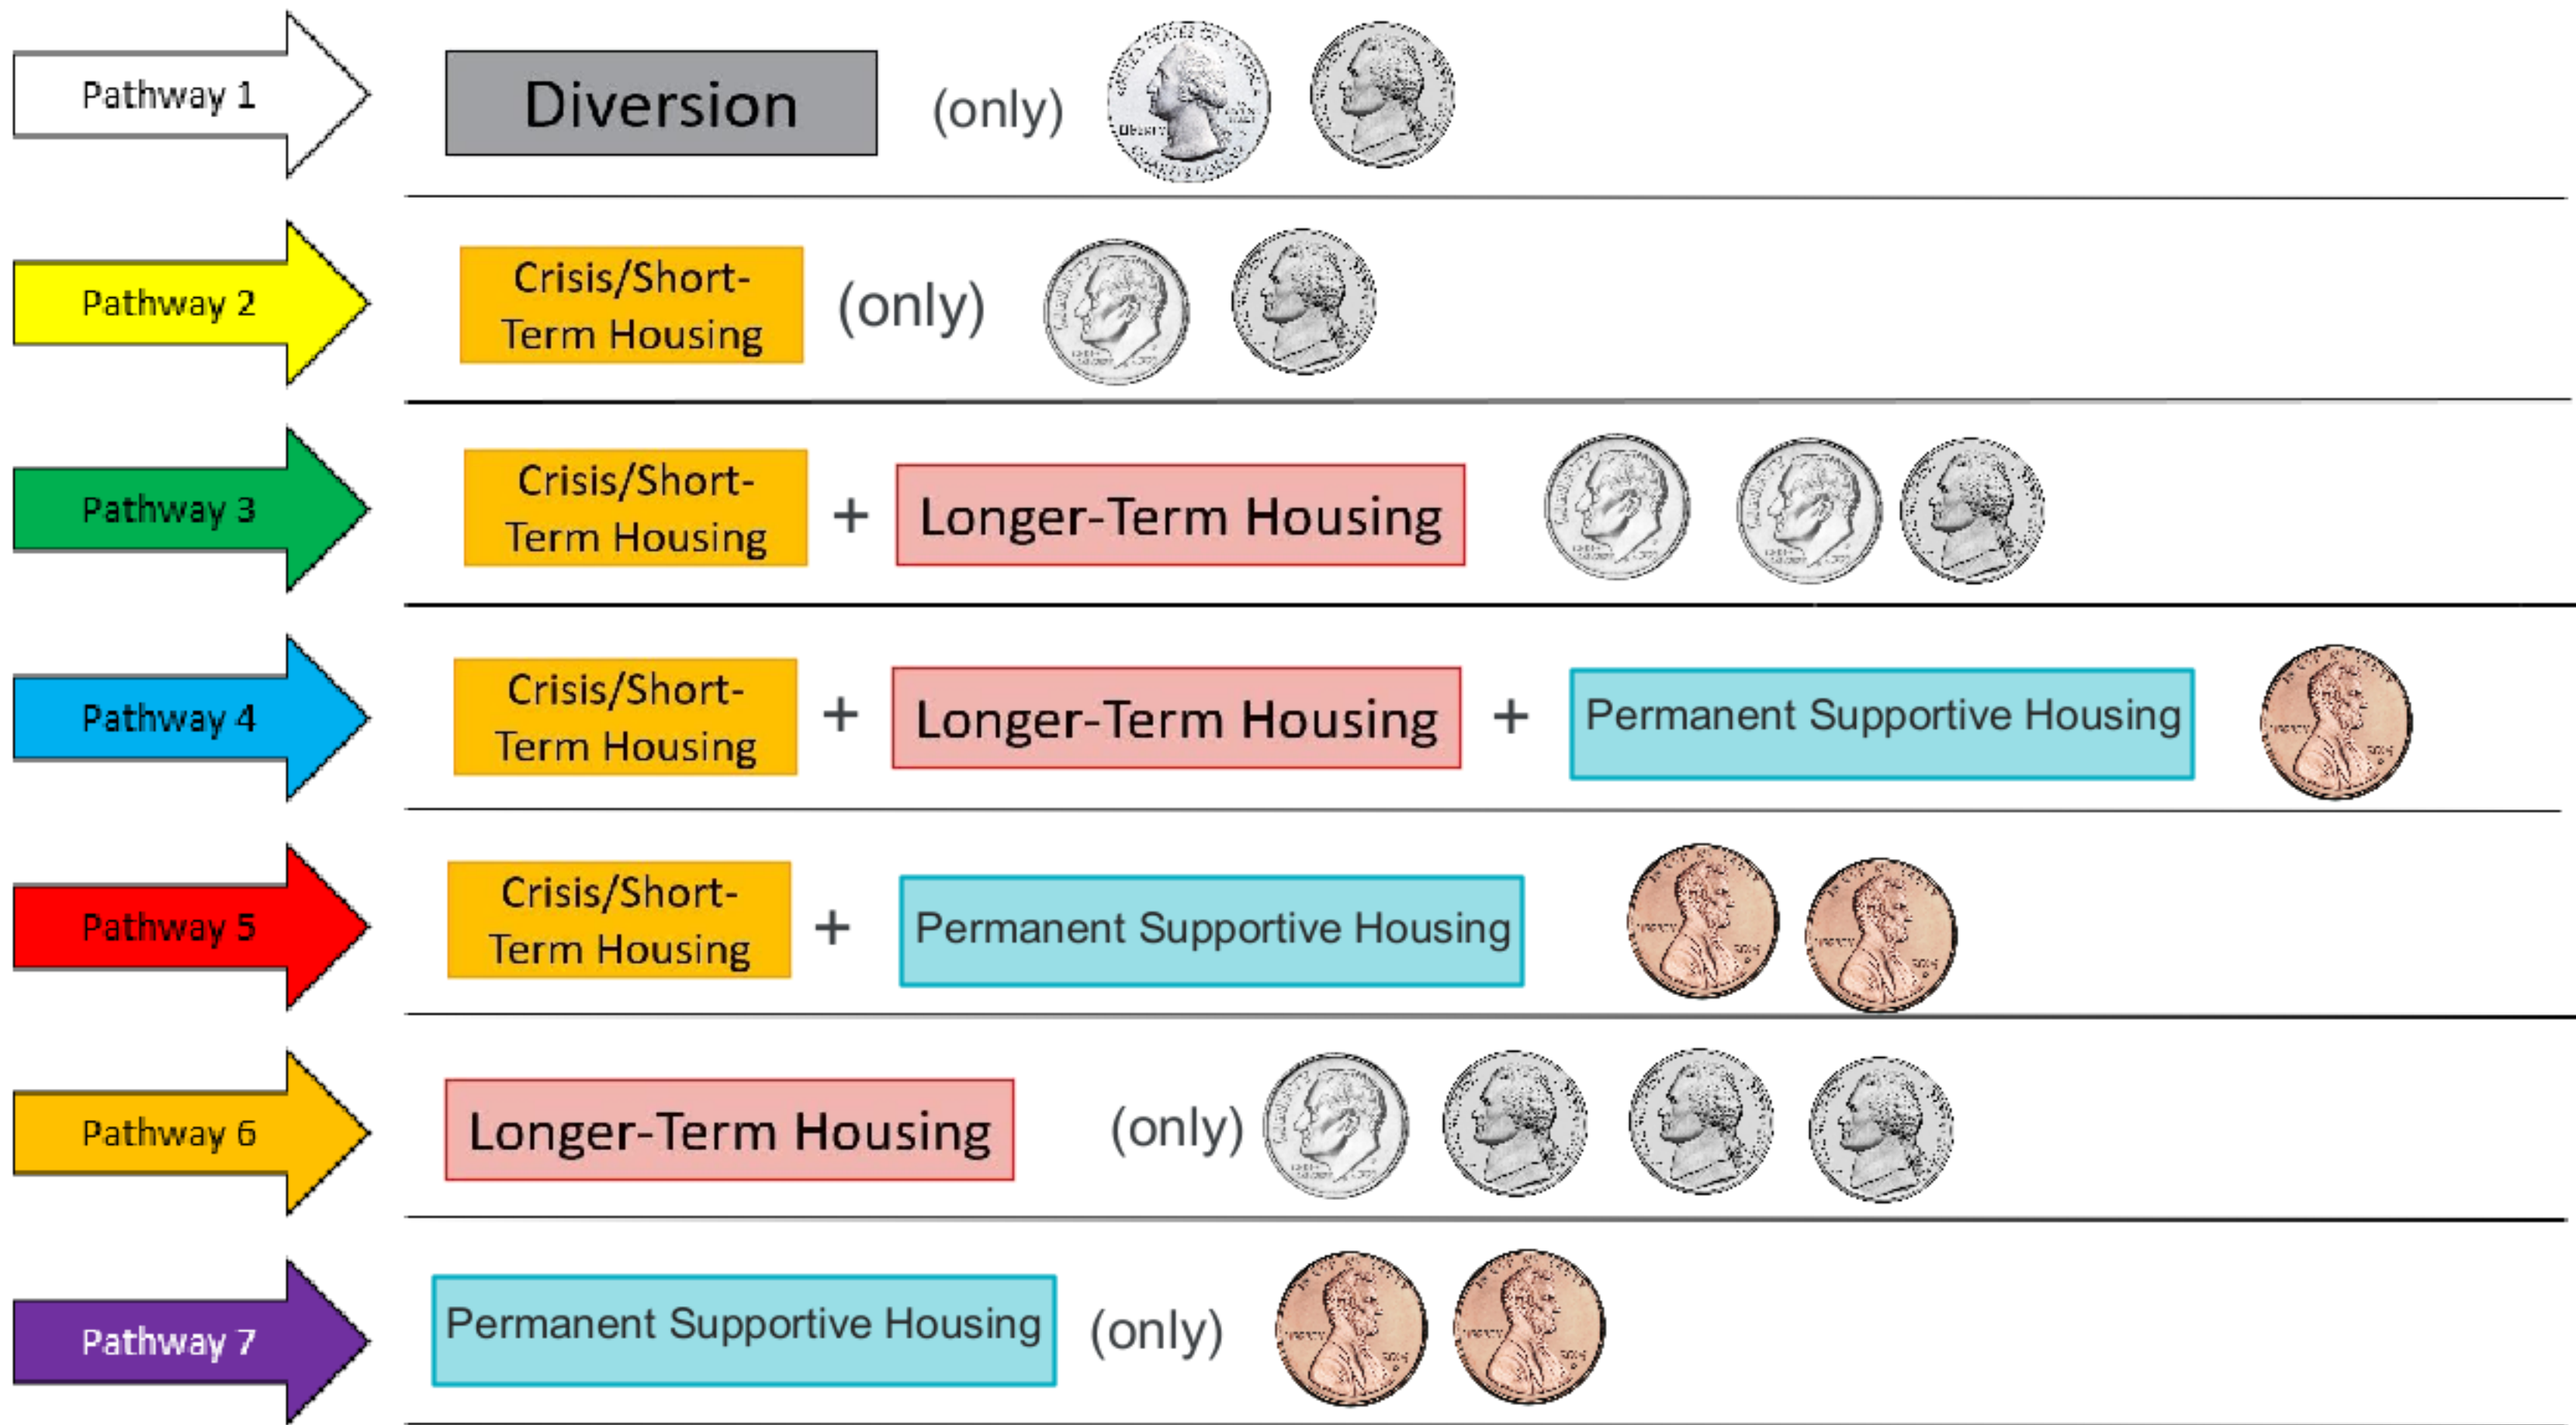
Pathway 1
Diversion (only)

Pathway 2
Crisis/Short-Term Housing (only)

Pathway 3
Crisis/Short-Term Housing + Longer-Term Housing

Pathway 4
Crisis/Short-Term Housing + Longer-Term Housing + Permanent Supportive Housing

Pathway 5
Crisis/Short-Term Housing + Permanent Supportive Housing

Pathway 6
Longer-Term Housing (only)

Pathway 7
Permanent Supportive Housing (only)